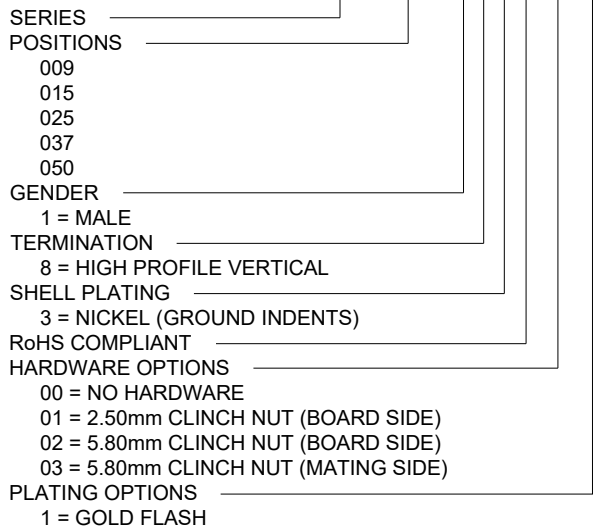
SERIES
POSITIONS
009
015
025
037
050
GENDER
1 = MALE
TERMINATION
8 = HIGH PROFILE VERTICAL
SHELL PLATING
3 = NICKEL (GROUND INDENTS)
RoHS COMPLIANT
HARDWARE OPTIONS
00 = NO HARDWARE
01 = 2.50mm CLINCH NUT (BOARD SIDE)
02 = 5.80mm CLINCH NUT (BOARD SIDE)
03 = 5.80mm CLINCH NUT (MATING SIDE)
PLATING OPTIONS
1 = GOLD FLASH